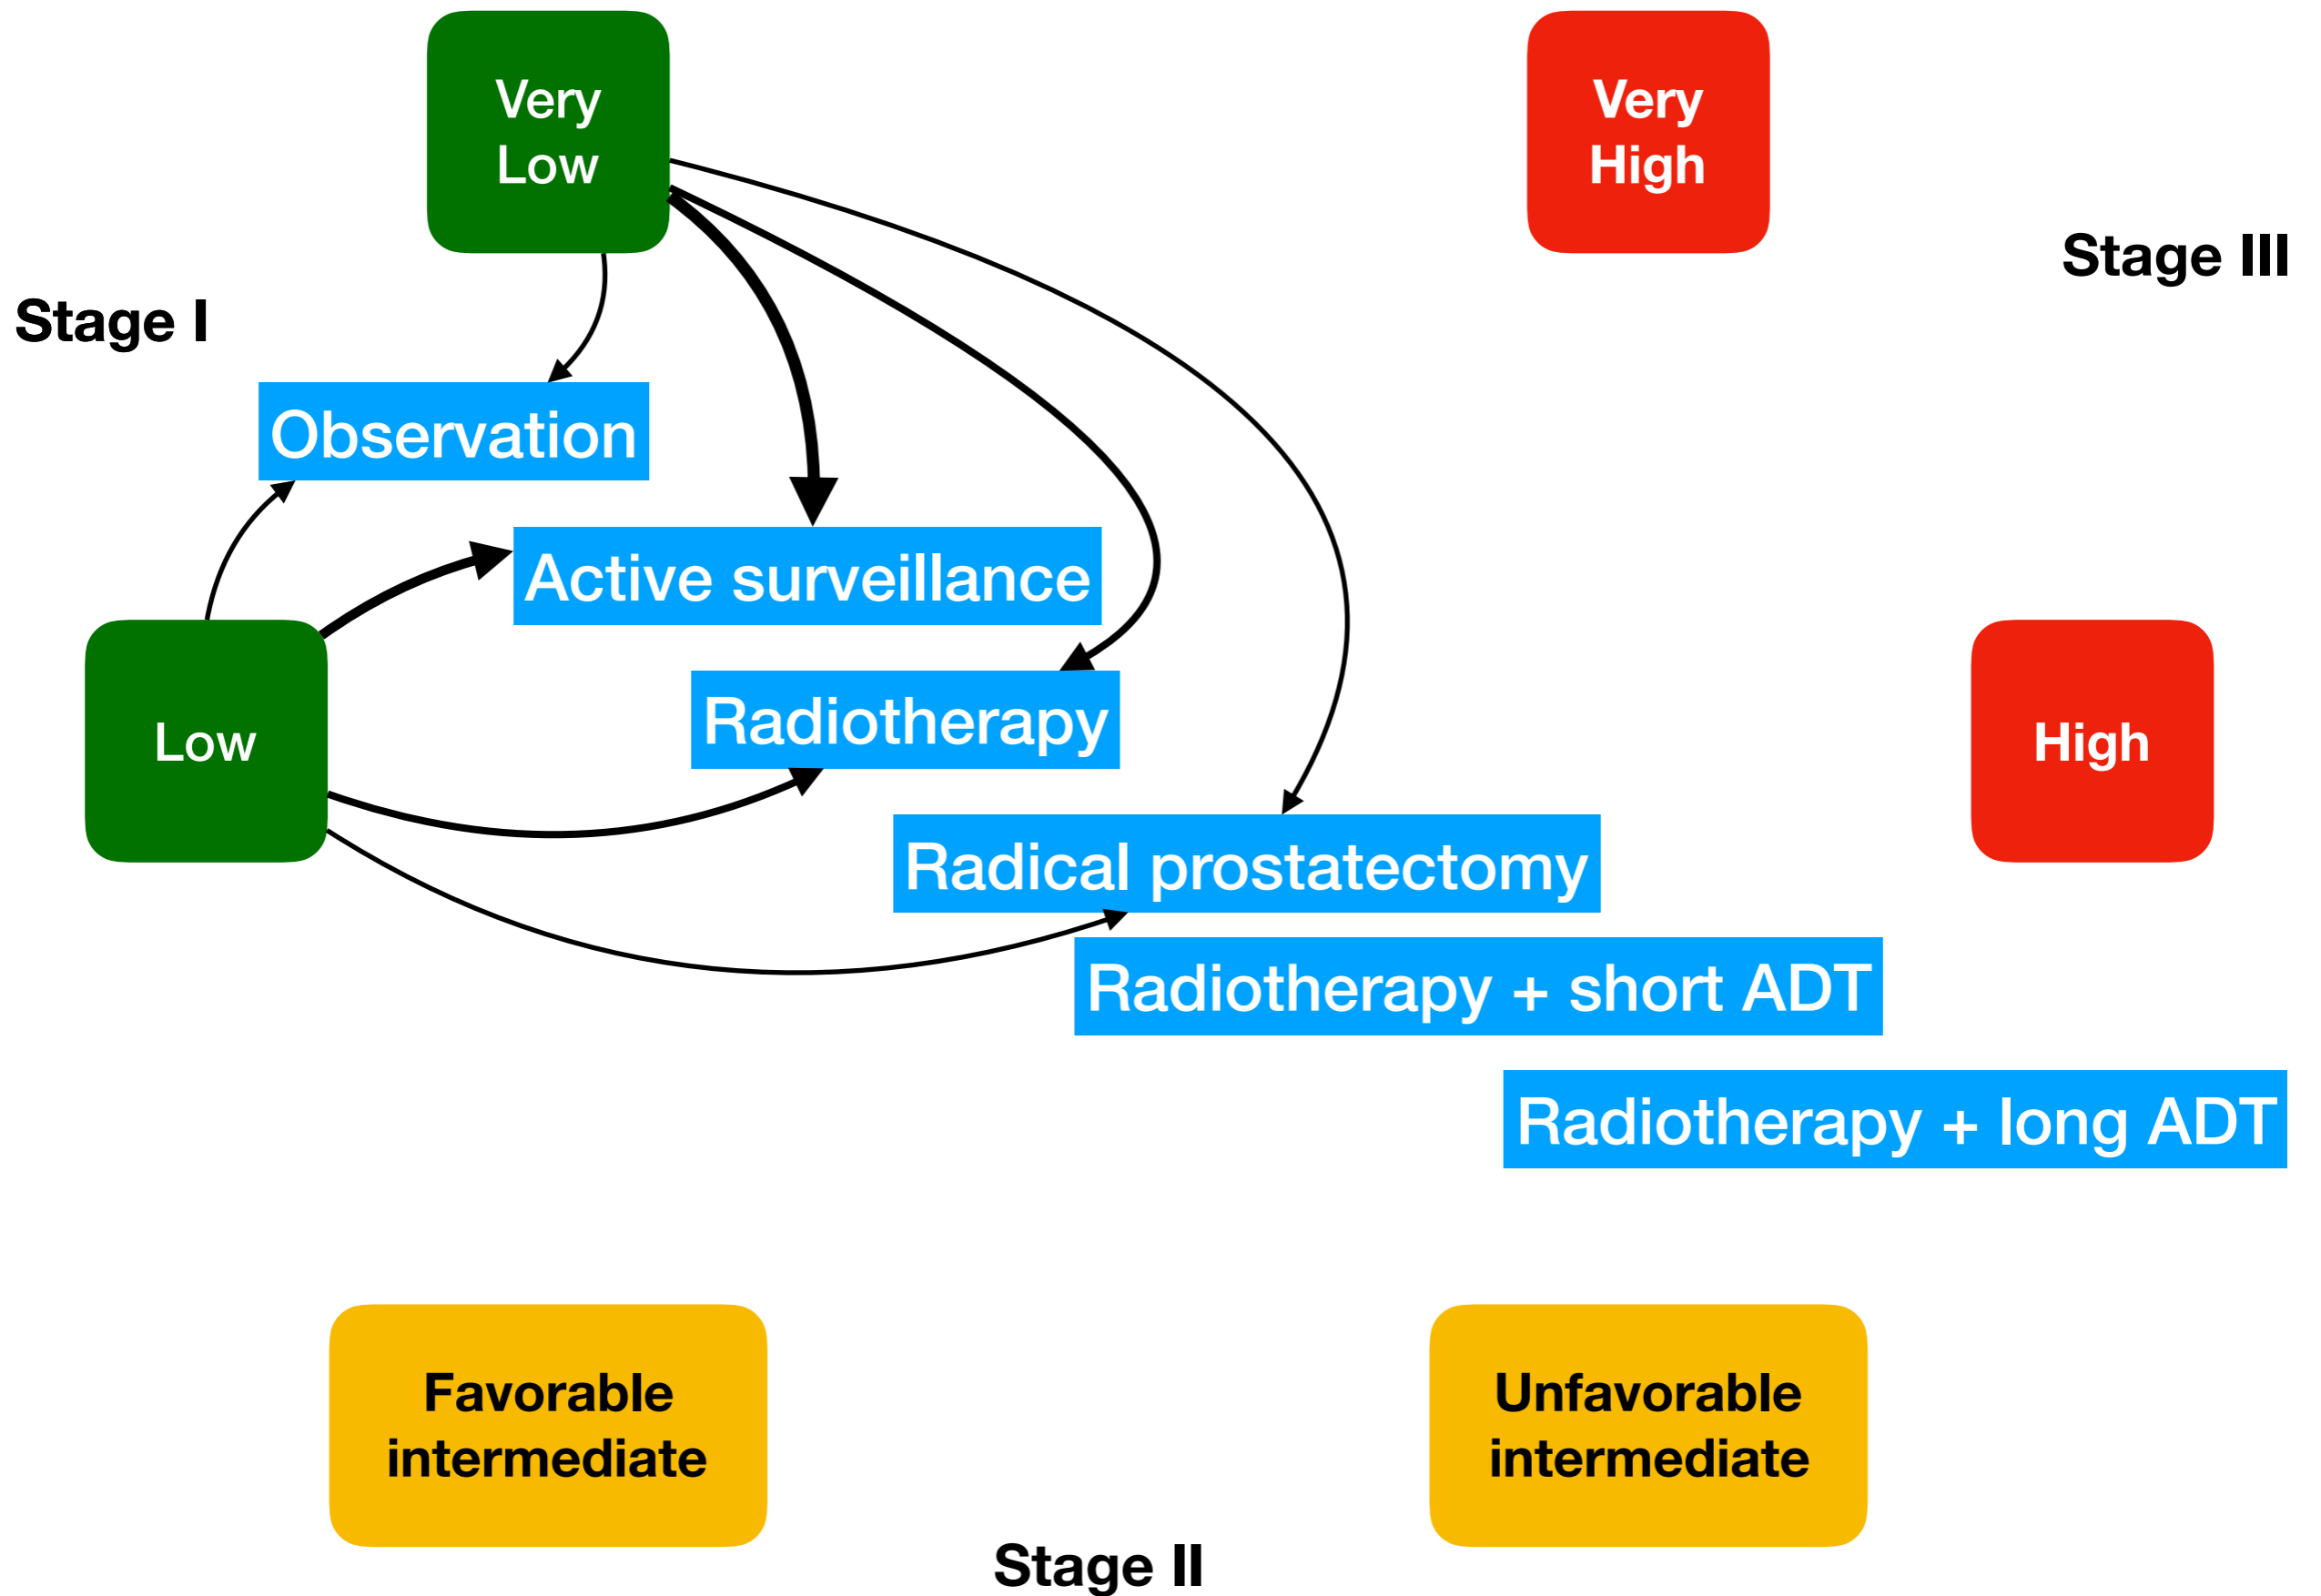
Very Low

Very High

Stage III

Stage I

Observation

Active surveillance

Low

Radiotherapy

High

Radical prostatectomy

Radiotherapy + short ADT

Radiotherapy + long ADT

Favorable intermediate

Unfavorable intermediate

Stage II